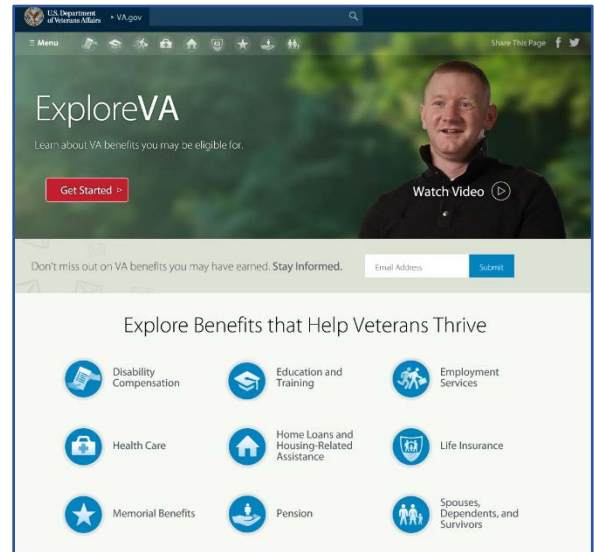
U.S. Department of Veterans Affairs • VA.gov

≡ Menu

Share This Page

ExploreVA

Learn about VA benefits you may be eligible for.

Get Started ▷

Watch Video

Don't miss out on VA benefits you may have earned. Stay Informed.

Email Address

Submit

Explore Benefits that Help Veterans Thrive

Disability Compensation

Education and Training

Employment Services

Health Care

Home Loans and Housing-Related Assistance

Life Insurance

Memorial Benefits

Pension

Spouses, Dependents, and Survivors